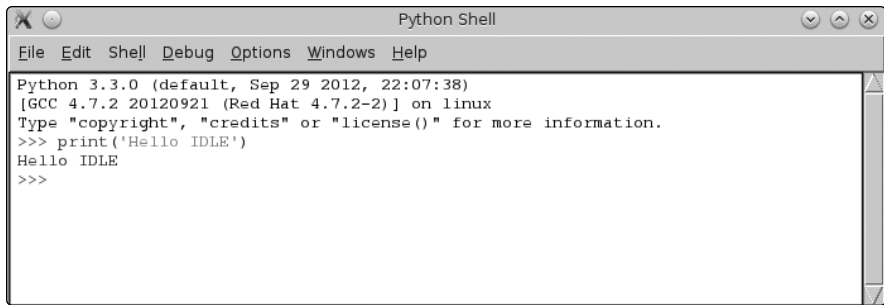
Python Shell

File Edit Shell Debug Options Windows Help

Python 3.3.0 (default, Sep 29 2012, 22:07:38)
[GCC 4.7.2 20120921 (Red Hat 4.7.2-2)] on linux
Type "copyright", "credits" or "license()" for more information.
>>> print('Hello IDLE')
Hello IDLE
>>>